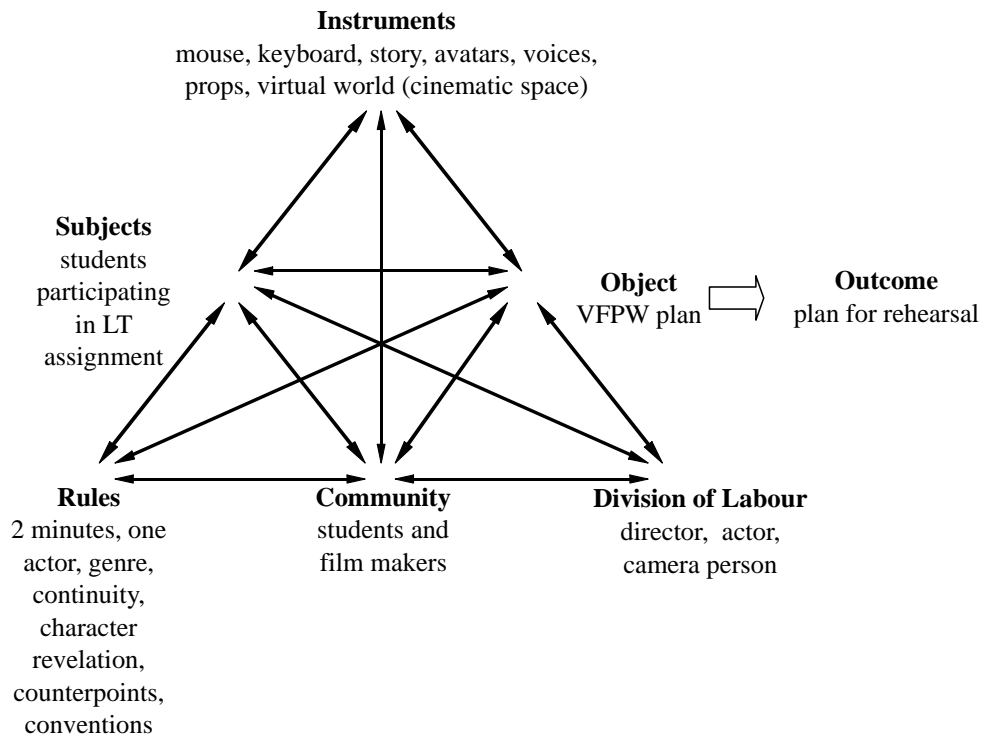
**Instruments**
mouse, keyboard, story, avatars, voices, props, virtual world (cinematic space)

**Subjects**
students participating in LT assignment

**Object**
VFPW plan

**Outcome**
plan for rehearsal

**Rules**
2 minutes, one actor, genre, continuity, character revelation, counterpoints, conventions

**Community**
students and film makers

**Division of Labour**
director, actor, camera person